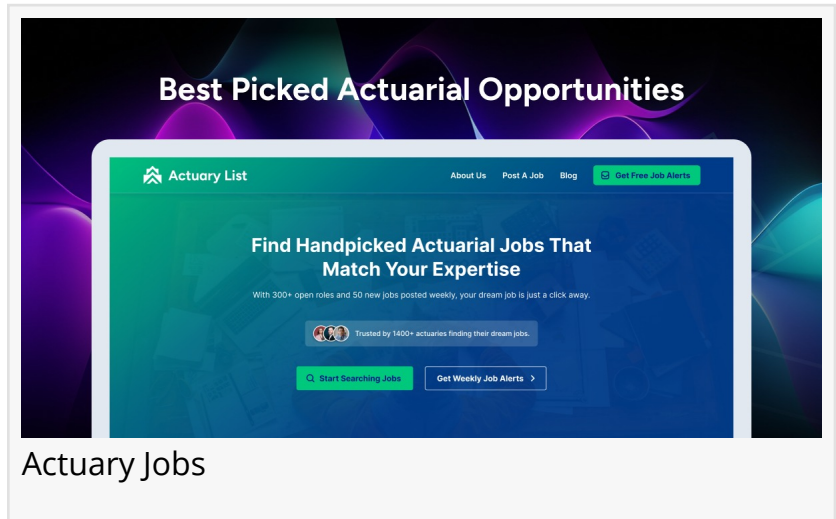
Best Picked Actuarial Opportunities

Actuary List

About Us Post A Job Blog Get Free Job Alerts

Find Handpicked Actuarial Jobs That Match Your Expertise

With 300+ open roles and 50 new jobs posted weekly, your dream job is just a click away.

Trusted by 1400+ actuaries finding their dream jobs.

Start Searching Jobs Get Weekly Job Alerts

Actuary Jobs